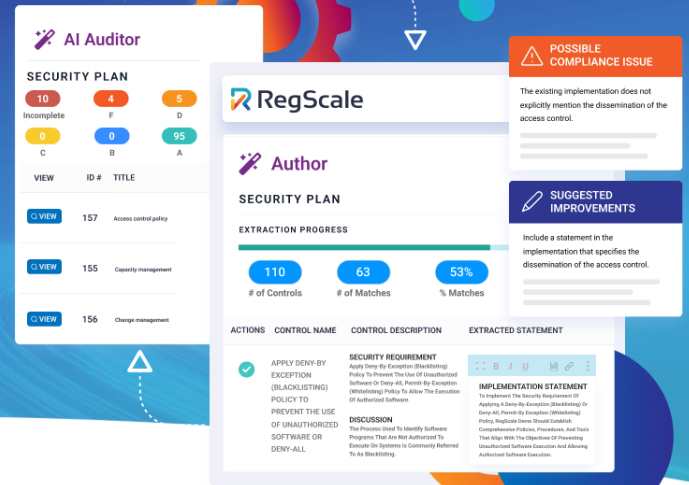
AI Auditor

SECURITY PLAN

10 Incomplete
4 F
5 D
0 C
0 B
95 A

| VIEW | ID # | TITLE |
|---|---|---|
| VIEW | 157 | Access control policy |
| VIEW | 155 | Capacity management |
| VIEW | 156 | Change management |

RegScale

Author

SECURITY PLAN

EXTRACTION PROGRESS

110 # of Controls
63 # of Matches
53% % Matches

| ACTIONS | CONTROL NAME | CONTROL DESCRIPTION | EXTRACTED STATEMENT |
|---|---|---|---|
| | APPLY DENY-BY EXCEPTION (BLACKLISTING) POLICY TO PREVENT THE USE OF UNAUTHORIZED SOFTWARE OR DENY-ALL | SECURITY REQUIREMENT Apply Deny-By-Exception (Blacklisting) Policy To Prevent The Use Of Unauthorized Software Or Deny-All, Permit-By-Exception (Whitelisting) Policy To Allow The Execution Of Authorized Software. DISCUSSION The Process Used To Identify Software Programs That Are Not Authorized To Execute On Systems Is Commonly Referred To As Blacklisting. | IMPLEMENTATION STATEMENT To Implement The Security Requirement Of Applying A Deny-By-Exception (Blacklisting) Or Deny-All, Permit-By-Exception (Whitelisting) Policy, RegScale Demo Should Establish Comprehensive Policies, Procedures, And Tools That Align With The Objectives Of Preventing Unauthorized Software Execution And Allowing Authorized Software Execution. |

POSSIBLE COMPLIANCE ISSUE

The existing implementation does not explicitly mention the dissemination of the access control.

SUGGESTED IMPROVEMENTS

Include a statement in the implementation that specifies the dissemination of the access control.